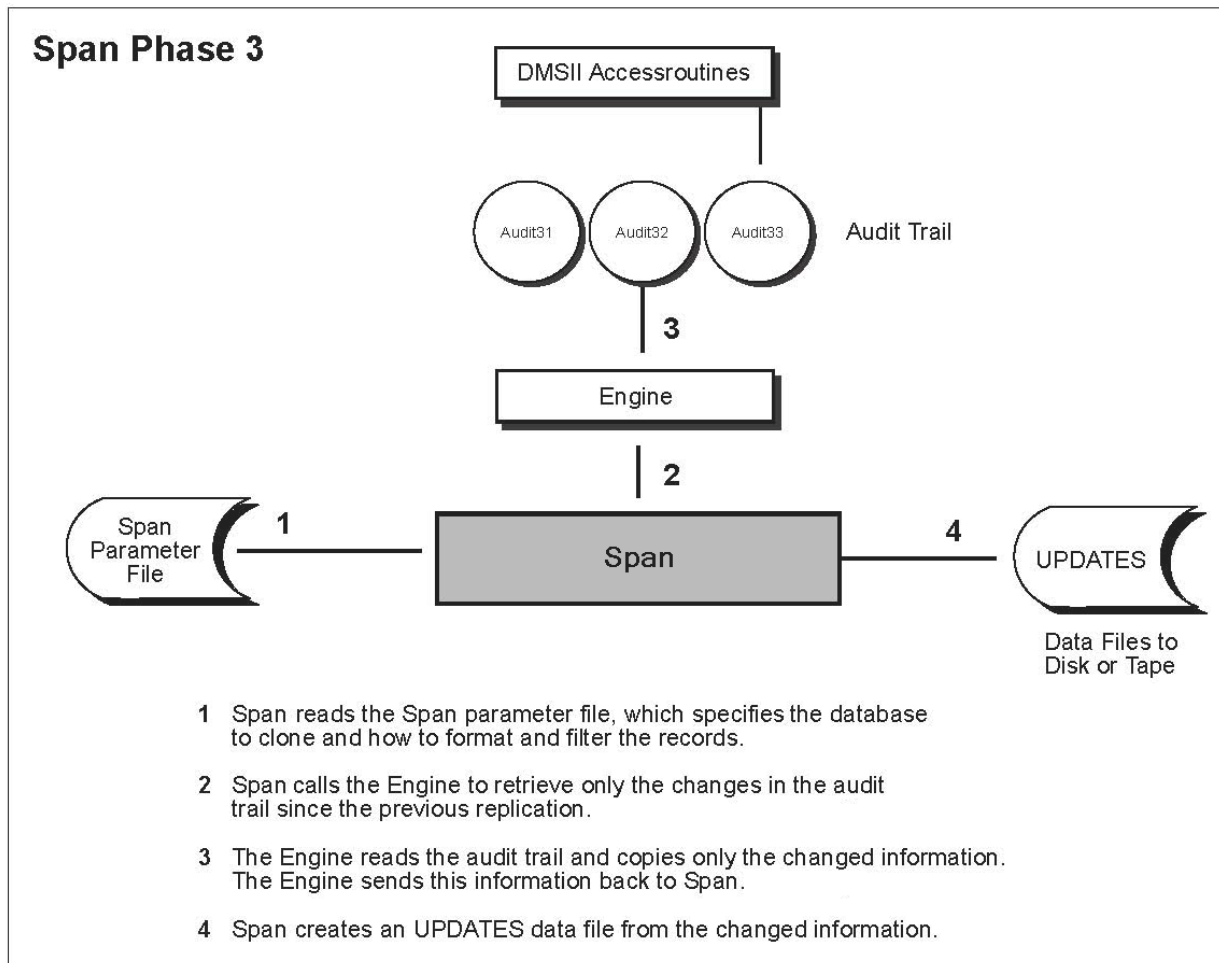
Span Phase 3

DMSII Accessroutines

Audit31

Audit32

Audit33

Audit Trail

3

Engine

2

Span Parameter File

1

Span

4

UPDATES

Data Files to Disk or Tape

1 Span reads the Span parameter file, which specifies the database to clone and how to format and filter the records.

2 Span calls the Engine to retrieve only the changes in the audit trail since the previous replication.

3 The Engine reads the audit trail and copies only the changed information. The Engine sends this information back to Span.

4 Span creates an UPDATES data file from the changed information.